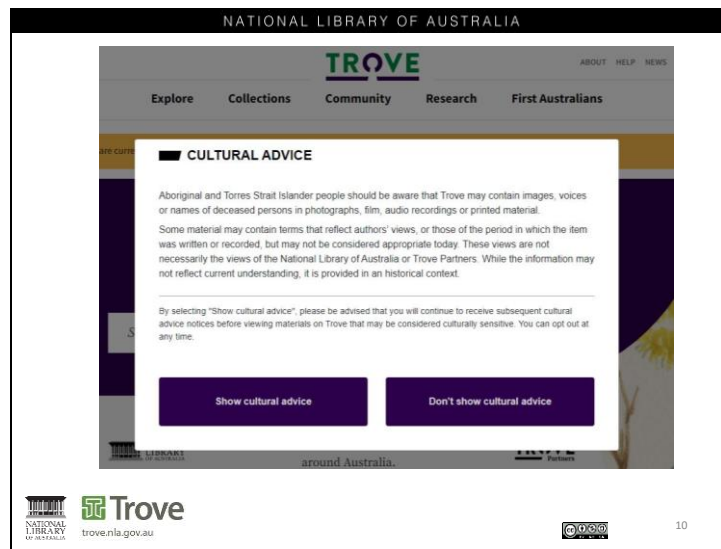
NATIONAL LIBRARY OF AUSTRALIA

TROVE

ABOUT HELP NEWS

Explore Collections Community Research First Australians

are curr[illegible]

CULTURAL ADVICE

Aboriginal and Torres Strait Islander people should be aware that Trove may contain images, voices or names of deceased persons in photographs, film, audio recordings or printed material.

Some material may contain terms that reflect authors' views, or those of the period in which the item was written or recorded, but may not be considered appropriate today. These views are not necessarily the views of the National Library of Australia or Trove Partners. While the information may not reflect current understanding, it is provided in an historical context.

By selecting "Show cultural advice", please be advised that you will continue to receive subsequent cultural advice notices before viewing materials on Trove that may be considered culturally sensitive. You can opt out at any time.

Show cultural advice

Don't show cultural advice

S

LIBRARY

around Australia.

Partners

NATIONAL LIBRARY OF AUSTRALIA

Trove

trove.nla.gov.au

10